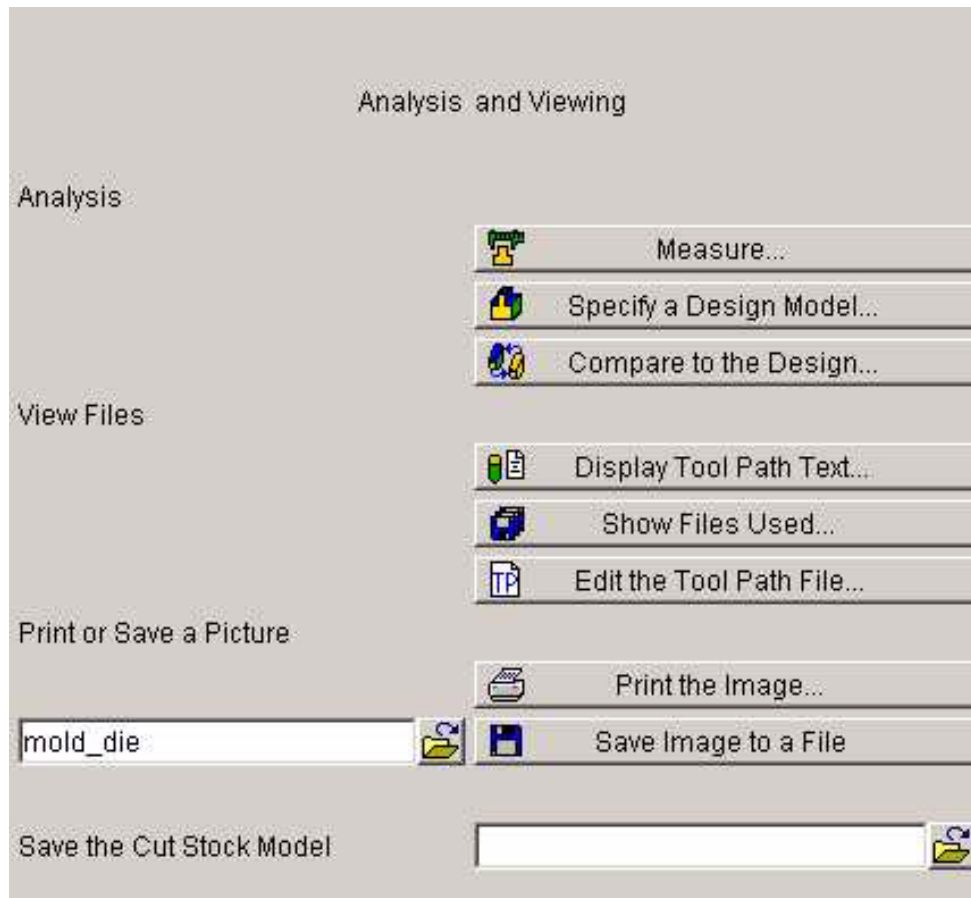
Analysis and Viewing

Analysis

Measure...

Specify a Design Model...

Compare to the Design...

View Files

Display Tool Path Text...

Show Files Used...

TP

Edit the Tool Path File...

Print or Save a Picture

Print the Image...

mold_die

Save Image to a File

Save the Cut Stock Model